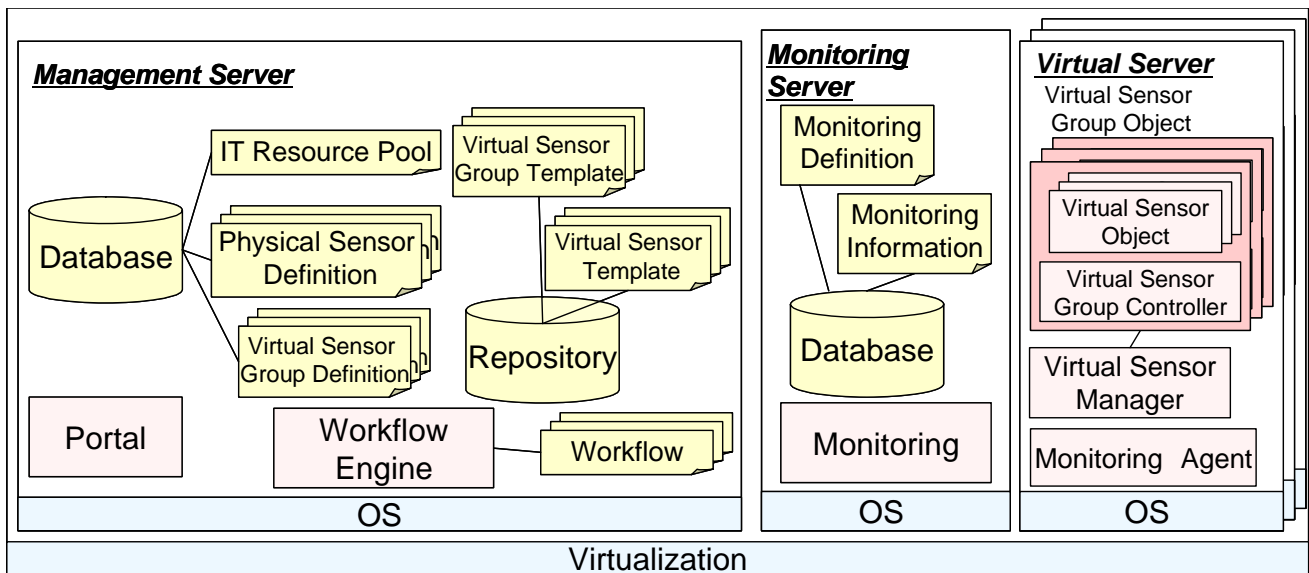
Management Server

IT Resource Pool

Virtual Sensor Group Template

Database

Physical Sensor Definition

Virtual Sensor Template

Virtual Sensor Group Definition

Repository

Portal

Workflow Engine

Workflow

OS

Monitoring Server

Monitoring Definition

Monitoring Information

Database

Monitoring

OS

Virtual Server

Virtual Sensor Group Object

Virtual Sensor Object

Virtual Sensor Group Controller

Virtual Sensor Manager

Monitoring Agent

OS

Virtualization